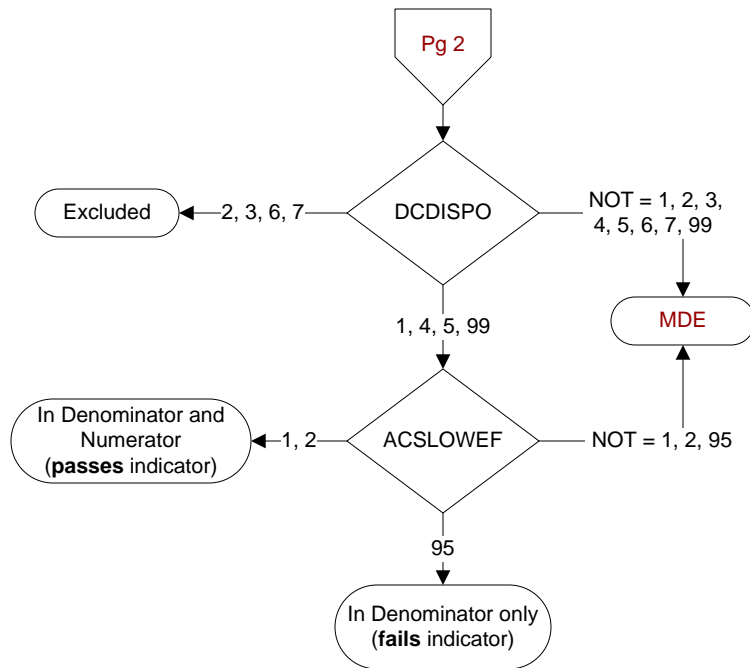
Pg 2

DCDISPO

Excluded

2, 3, 6, 7

NOT = 1, 2, 3, 4, 5, 6, 7, 99

1, 4, 5, 99

MDE

ACSLOWEF

In Denominator and Numerator (**passes** indicator)

1, 2

NOT = 1, 2, 95

95

In Denominator only (**fails** indicator)